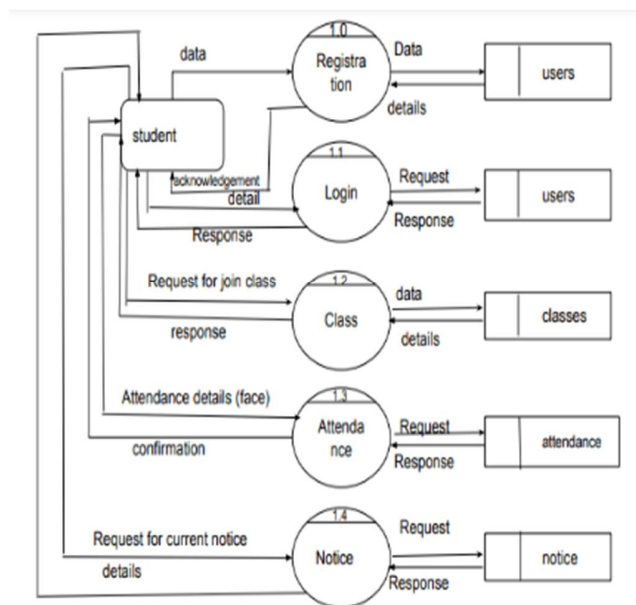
data

1.0
Registra tion

Data

users

details

student

acknowledgement
detail

1.1
Login

Request

users

Response

Response

Request for join class

1.2
Class

data

classes

response

details

Attendance details (face)

1.3
Attenda nce

Request

attendance

confirmation

Response

Request for current notice

1.4
Notice

Request

notice

details

Response